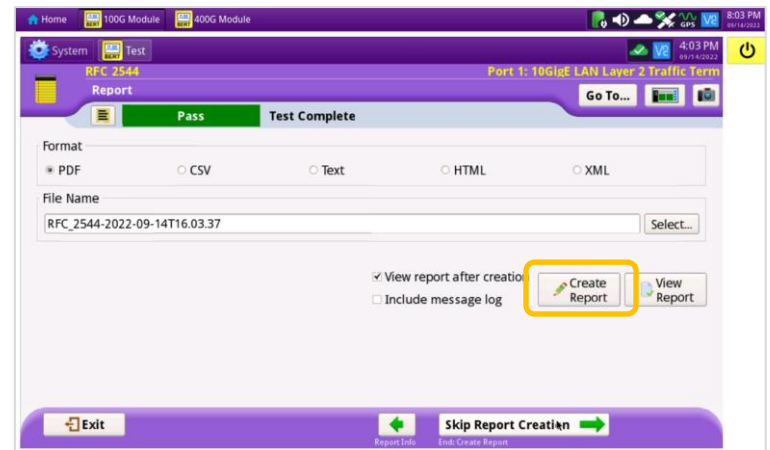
Home 100G Module 400G Module
GPS V8 8:03 PM 09/14/2022

System Test
V8 4:03 PM 09/14/2022

RFC 2544
Report
Port 1: 10GigE LAN Layer 2 Traffic Term
Go To...

Pass
Test Complete

Format
PDF
CSV
Text
HTML
XML

File Name
RFC_2544-2022-09-14T16.03.37
Select...

View report after creatio
Include message log
Create Report
View Report

Exit
Report Info
Skip Report Creation
End: Create Report